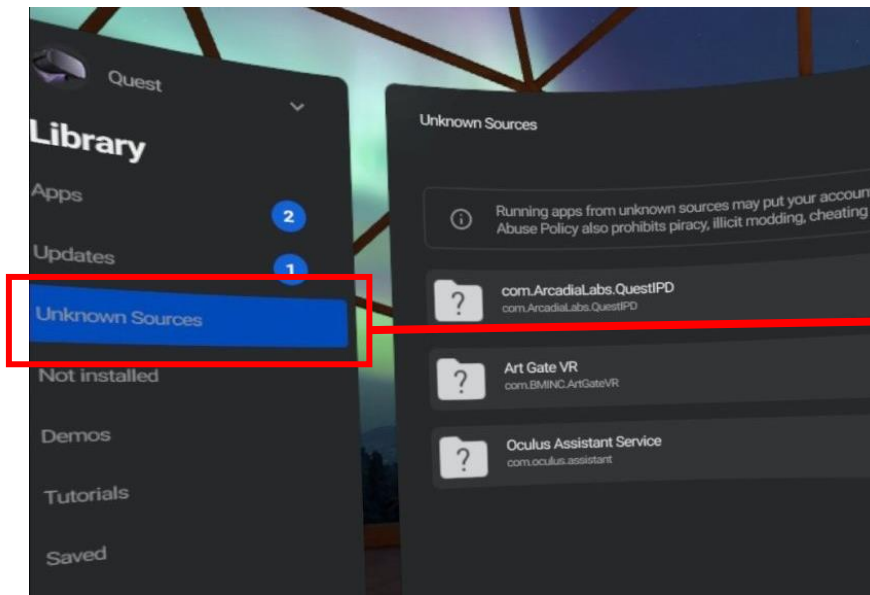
Quest

Library

Apps

2

Updates

1

Unknown Sources

Not installed

Demos

Tutorials

Saved

Unknown Sources

Running apps from unknown sources may put your accoun
Abuse Policy also prohibits piracy, illicit modding, cheating

?
com.ArcadiaLabs.QuestIPD
com.ArcadiaLabs.QuestIPD

?
Art Gate VR
com.BMINC.ArtGateVR

?
Oculus Assistant Service
com.oculus.assistant